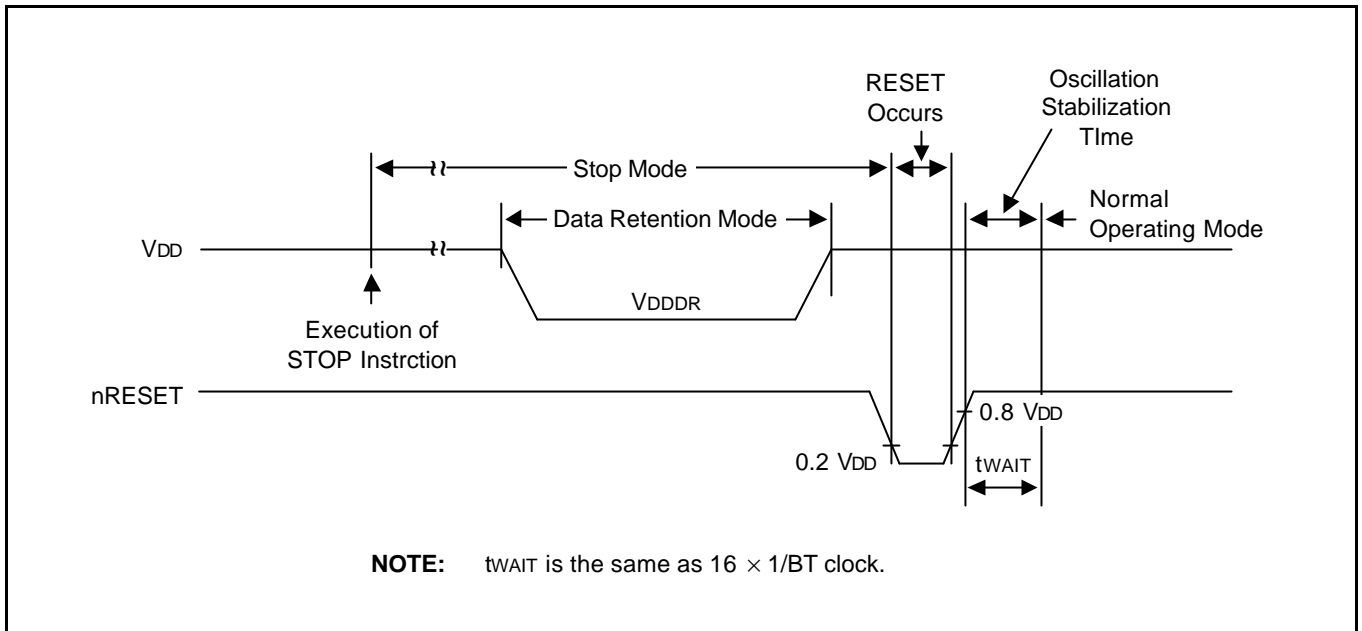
RESET Occurs

Oscillation Stabilization TIme

Stop Mode

Data Retention Mode

Normal Operating Mode

$V_{DD}$

$V_{DDDR}$

Execution of STOP Instrction

nRESET

0.8 $V_{DD}$

0.2 $V_{DD}$

$t_{WAIT}$

**NOTE:** $t_{WAIT}$ is the same as $16 \times 1$/BT clock.